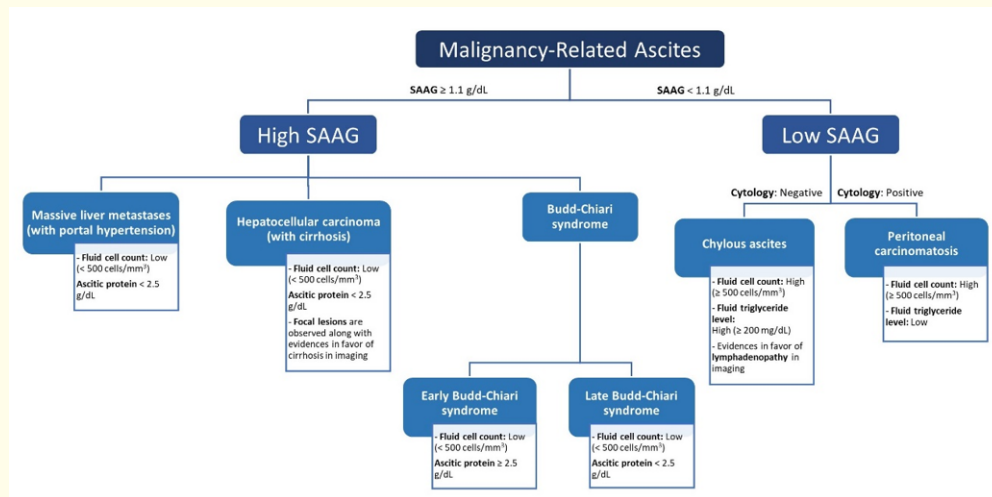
Malignancy-Related Ascites

SAAG ≥ 1.1 g/dL

SAAG < 1.1 g/dL

High SAAG

Low SAAG

Massive liver metastases (with portal hypertension)

- Fluid cell count: Low (< 500 cells/mm³)
Ascitic protein < 2.5 g/dL

Hepatocellular carcinoma (with cirrhosis)

- Fluid cell count: Low (< 500 cells/mm³)
Ascitic protein < 2.5 g/dL
- Focal lesions are observed along with evidences in favor of cirrhosis in imaging

Budd-Chiari syndrome

Early Budd-Chiari syndrome

- Fluid cell count: Low (< 500 cells/mm³)
Ascitic protein ≥ 2.5 g/dL

Late Budd-Chiari syndrome

- Fluid cell count: Low (< 500 cells/mm³)
Ascitic protein < 2.5 g/dL

Cytology: Negative

Cytology: Positive

Chylous ascites

- Fluid cell count: High (≥ 500 cells/mm³)
- Fluid triglyceride level: High (≥ 200 mg/dL)
- Evidences in favor of lymphadenopathy in imaging

Peritoneal carcinomatosis

- Fluid cell count: High (≥ 500 cells/mm³)
- Fluid triglyceride level: Low